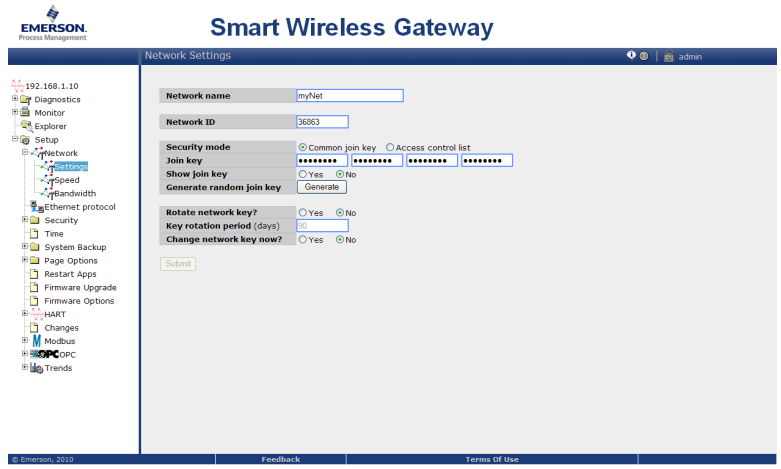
EMERSON.
Process Management

Smart Wireless Gateway

Network Settings

admin

192.168.1.10
Diagnostics
Monitor
Explorer
Setup
Network
Settings
Speed
Bandwidth
Ethernet protocol
Security
Time
System Backup
Page Options
Restart Apps
Firmware Upgrade
Firmware Options
HART
Changes
Modbus
OPC
Trends

| Network name | myNet |
|---|---|

| Network ID | 36863 |
|---|---|

| Security mode | Common join key  Access control list |
|---|---|
| Join key | •••••••• •••••••• •••••••• •••••••• |
| Show join key | Yes  No |
| Generate random join key | Generate |

| Rotate network key? | Yes  No |
|---|---|
| Key rotation period (days) | 90 |
| Change network key now? | Yes  No |

Submit

© Emerson, 2010   Feedback   Terms Of Use